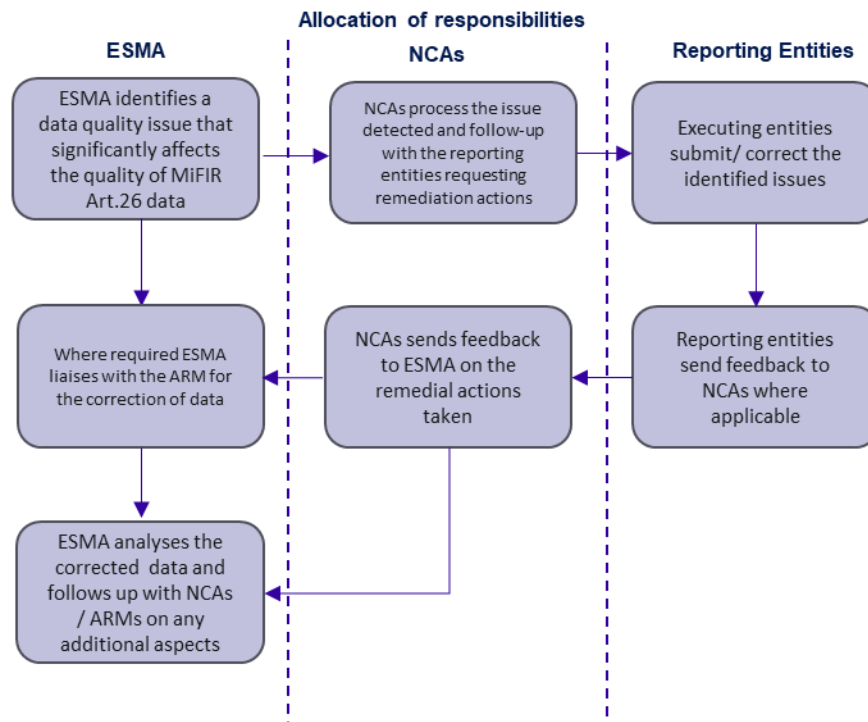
Allocation of responsibilities

ESMA

NCAs

Reporting Entities

ESMA identifies a data quality issue that significantly affects the quality of MiFIR Art.26 data

NCAs process the issue detected and follow-up with the reporting entities requesting remediation actions

Executing entities submit/ correct the identified issues

Reporting entities send feedback to NCAs where applicable

NCAs sends feedback to ESMA on the remedial actions taken

Where required ESMA liaises with the ARM for the correction of data

ESMA analyses the corrected data and follows up with NCAs / ARMs on any additional aspects